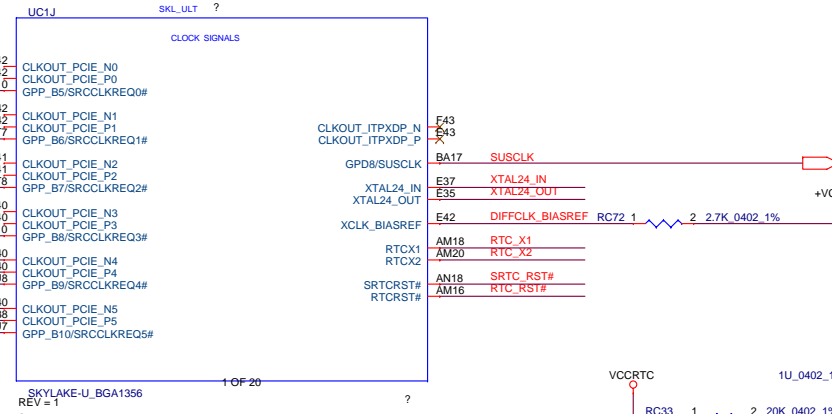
UC1J SKL_ULT ?

CLOCK SIGNALS

2 CLKOUT_PCIE_N0
2 CLKOUT_PCIE_P0
0 GPP_B5/SRCCLKREQ0#

2 CLKOUT_PCIE_N1
2 CLKOUT_PCIE_P1
7 GPP_B6/SRCCLKREQ1#

1 CLKOUT_PCIE_N2
1 CLKOUT_PCIE_P2
8 GPP_B7/SRCCLKREQ2#

0 CLKOUT_PCIE_N3
0 CLKOUT_PCIE_P3
0 GPP_B8/SRCCLKREQ3#

0 CLKOUT_PCIE_N4
0 CLKOUT_PCIE_P4
8 GPP_B9/SRCCLKREQ4#

0 CLKOUT_PCIE_N5
8 CLKOUT_PCIE_P5
7 GPP_B10/SRCCLKREQ5#

CLKOUT_ITPXDP_N F43
CLKOUT_ITPXDP_P E43
GPD8/SUSCLK BA17 SUSCLK
XTAL24_IN E37 XTAL24_IN
XTAL24_OUT E35 XTAL24_OUT
XCLK_BIASREF E42 DIFFCLK_BIASREF RC72 1 2 2.7K_0402_1%
RTCX1 AM18 RTC_X1
RTCX2 AM20 RTC_X2
SRTCRST# AN18 SRTC_RST#
RTCRST# AM16 RTC_RST#

+VC

1 OF 20
SKYLAKE-U_BGA1356
REV = 1
?

VCCRTC
1U_0402_1
RC33 1 2 20K_0402_1%